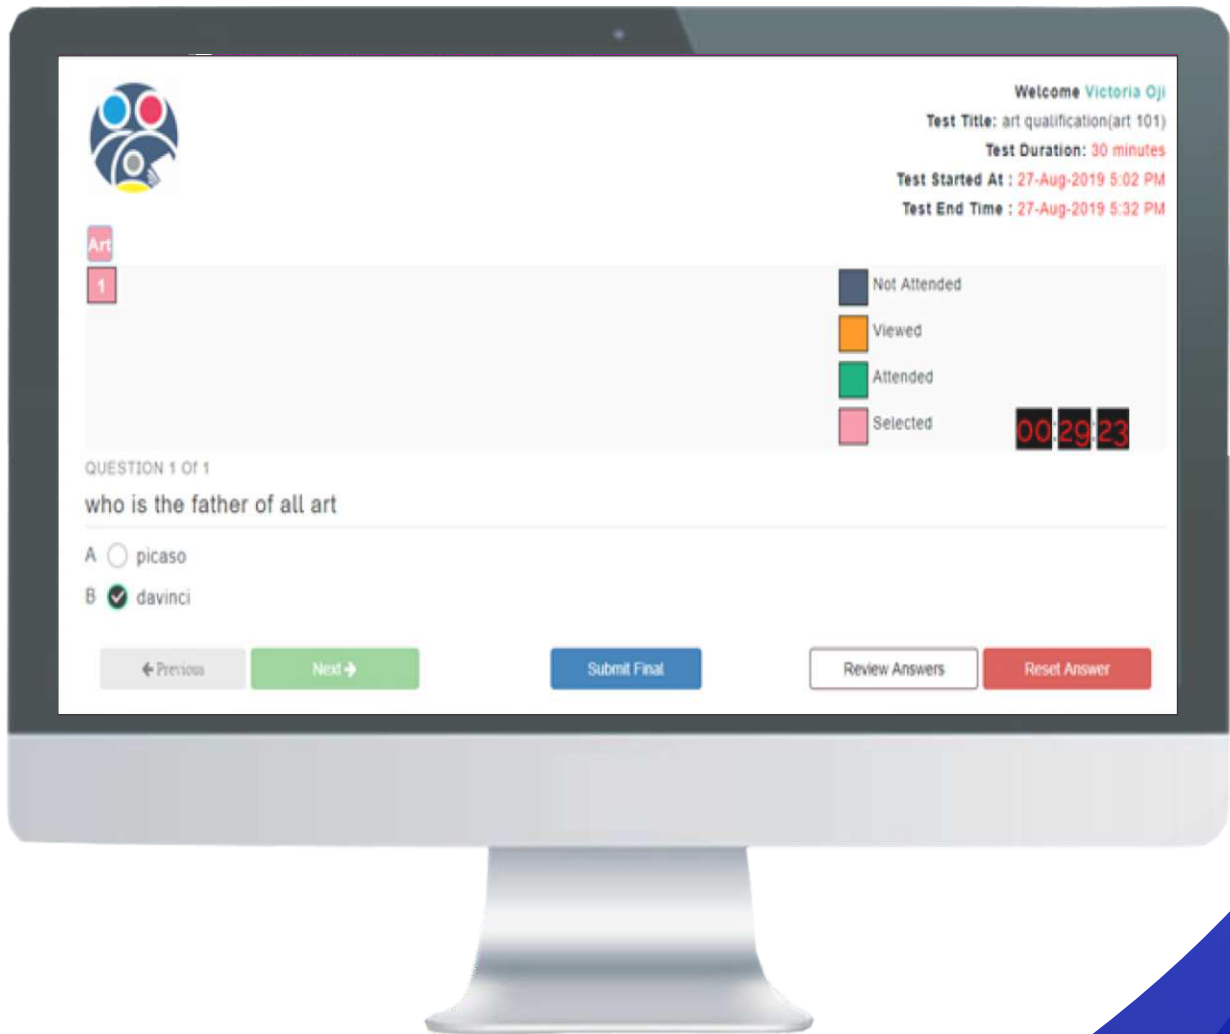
Welcome Victoria Oji
Test Title: art qualification(art 101)
Test Duration: 30 minutes
Test Started At : 27-Aug-2019 5:02 PM
Test End Time : 27-Aug-2019 5:32 PM

Art

1

Not Attended
Viewed
Attended
Selected

00:29:23

QUESTION 1 Of 1

who is the father of all art

A picaso
B davinci

← Previous
Next →
Submit Final
Review Answers
Reset Answer